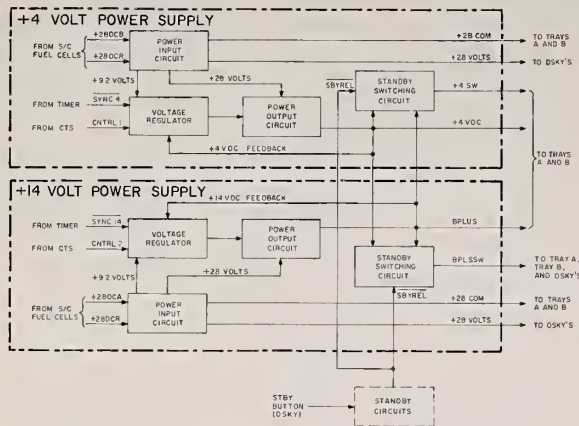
+4 VOLT POWER SUPPLY

FROM S/C FUEL CELLS
+28DCB
+28DCR
POWER INPUT CIRCUIT
+28 COM
TO TRAYS A AND B
+28 VOLTS
TO DSKY'S
+9.2 VOLTS
+28 VOLTS
$\overline{SBYREL}$
STANDBY SWITCHING CIRCUIT
FROM TIMER
SYNC 4
VOLTAGE REGULATOR
POWER OUTPUT CIRCUIT
+4 SW
FROM CTS
CNTRL 1
+4 VDC
+4 VDC FEEDBACK
TO TRAYS A AND B

+14 VOLT POWER SUPPLY

+14 VDC FEEDBACK
FROM TIMER
SYNC 14
VOLTAGE REGULATOR
POWER OUTPUT CIRCUIT
BPLUS
FROM CTS
CNTRL 2
STANDBY SWITCHING CIRCUIT
BPLSSW
TO TRAY A, TRAY B, AND DSKY'S
+9.2 VOLTS
+28 VOLTS
$\overline{SBYREL}$
FROM S/C FUEL CELLS
+28DCA
+28DCR
POWER INPUT CIRCUIT
+28 COM
TO TRAYS A AND B
+28 VOLTS
TO DSKY'S

STBY BUTTON (DSKY)
STANDBY CIRCUITS